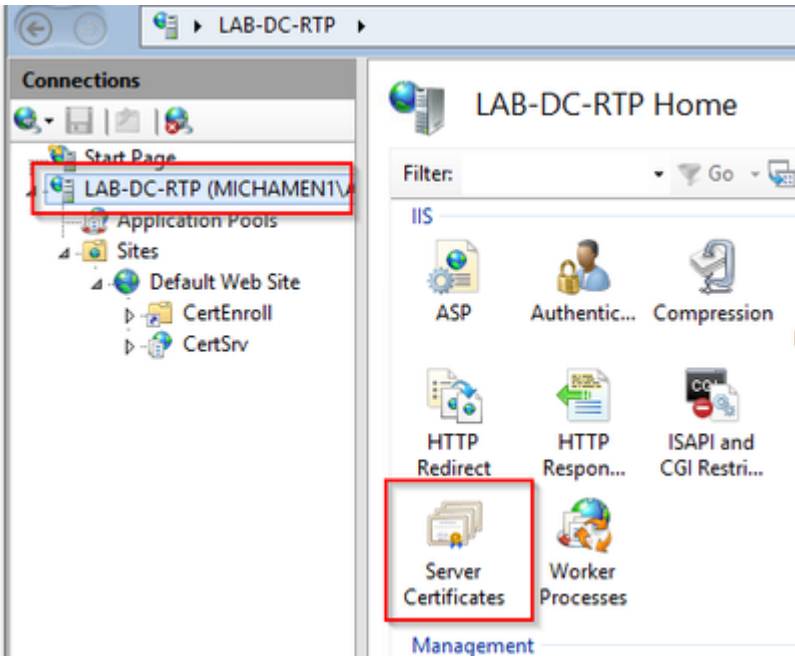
LAB-DC-RTP ▸

Connections

Start Page
LAB-DC-RTP (MICHAMEN1\
Application Pools
Sites
Default Web Site
CertEnroll
CertSrv

LAB-DC-RTP Home

Filter:
Go

IIS

ASP
Authentic...
Compression
HTTP Redirect
HTTP Respon...
ISAPI and CGI Restri...
Server Certificates
Worker Processes

Management